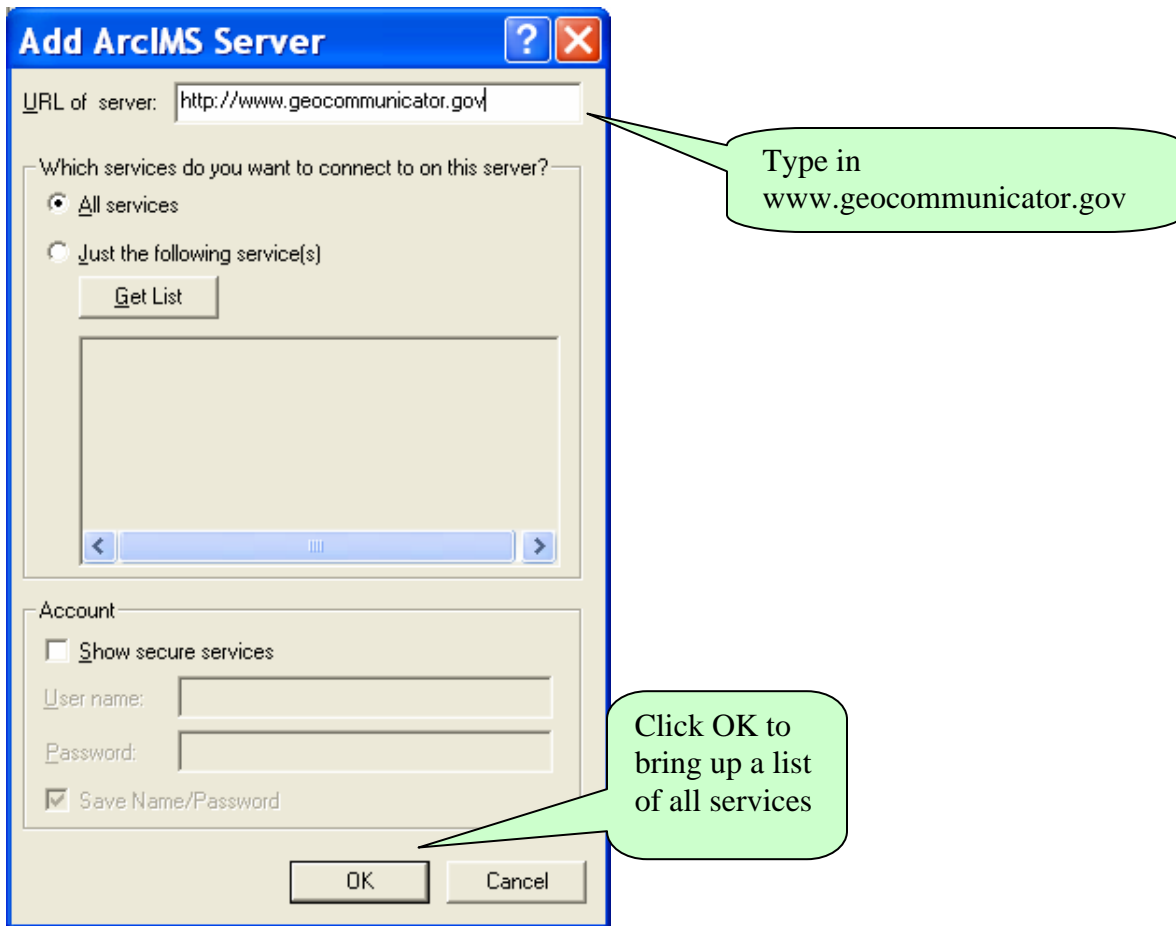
Add ArcIMS Server

URL of server: http://www.geocommunicator.gov

Type in www.geocommunicator.gov

Which services do you want to connect to on this server?

All services

Just the following service(s)

Get List

Account

Show secure services

User name:

Password:

Save Name/Password

Click OK to bring up a list of all services

OK

Cancel